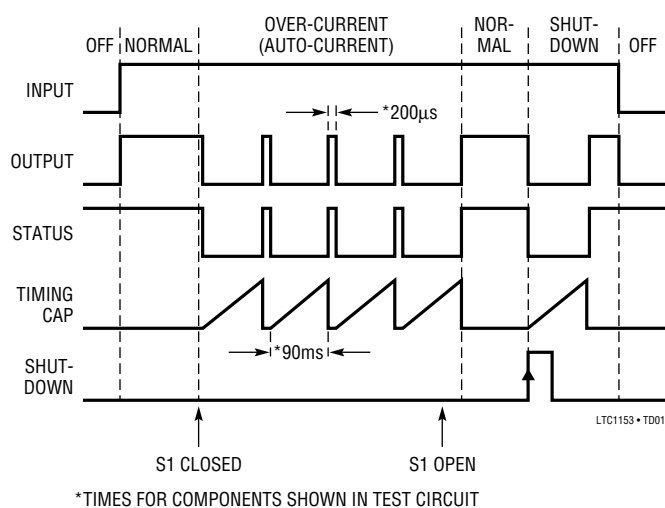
OFF NORMAL OVER-CURRENT (AUTO-CURRENT) NOR-MAL SHUT-DOWN OFF

INPUT

*200μs

OUTPUT

STATUS

TIMING CAP

*90ms

SHUT-DOWN

LTC1153 • TD01

S1 CLOSED

S1 OPEN

*TIMES FOR COMPONENTS SHOWN IN TEST CIRCUIT